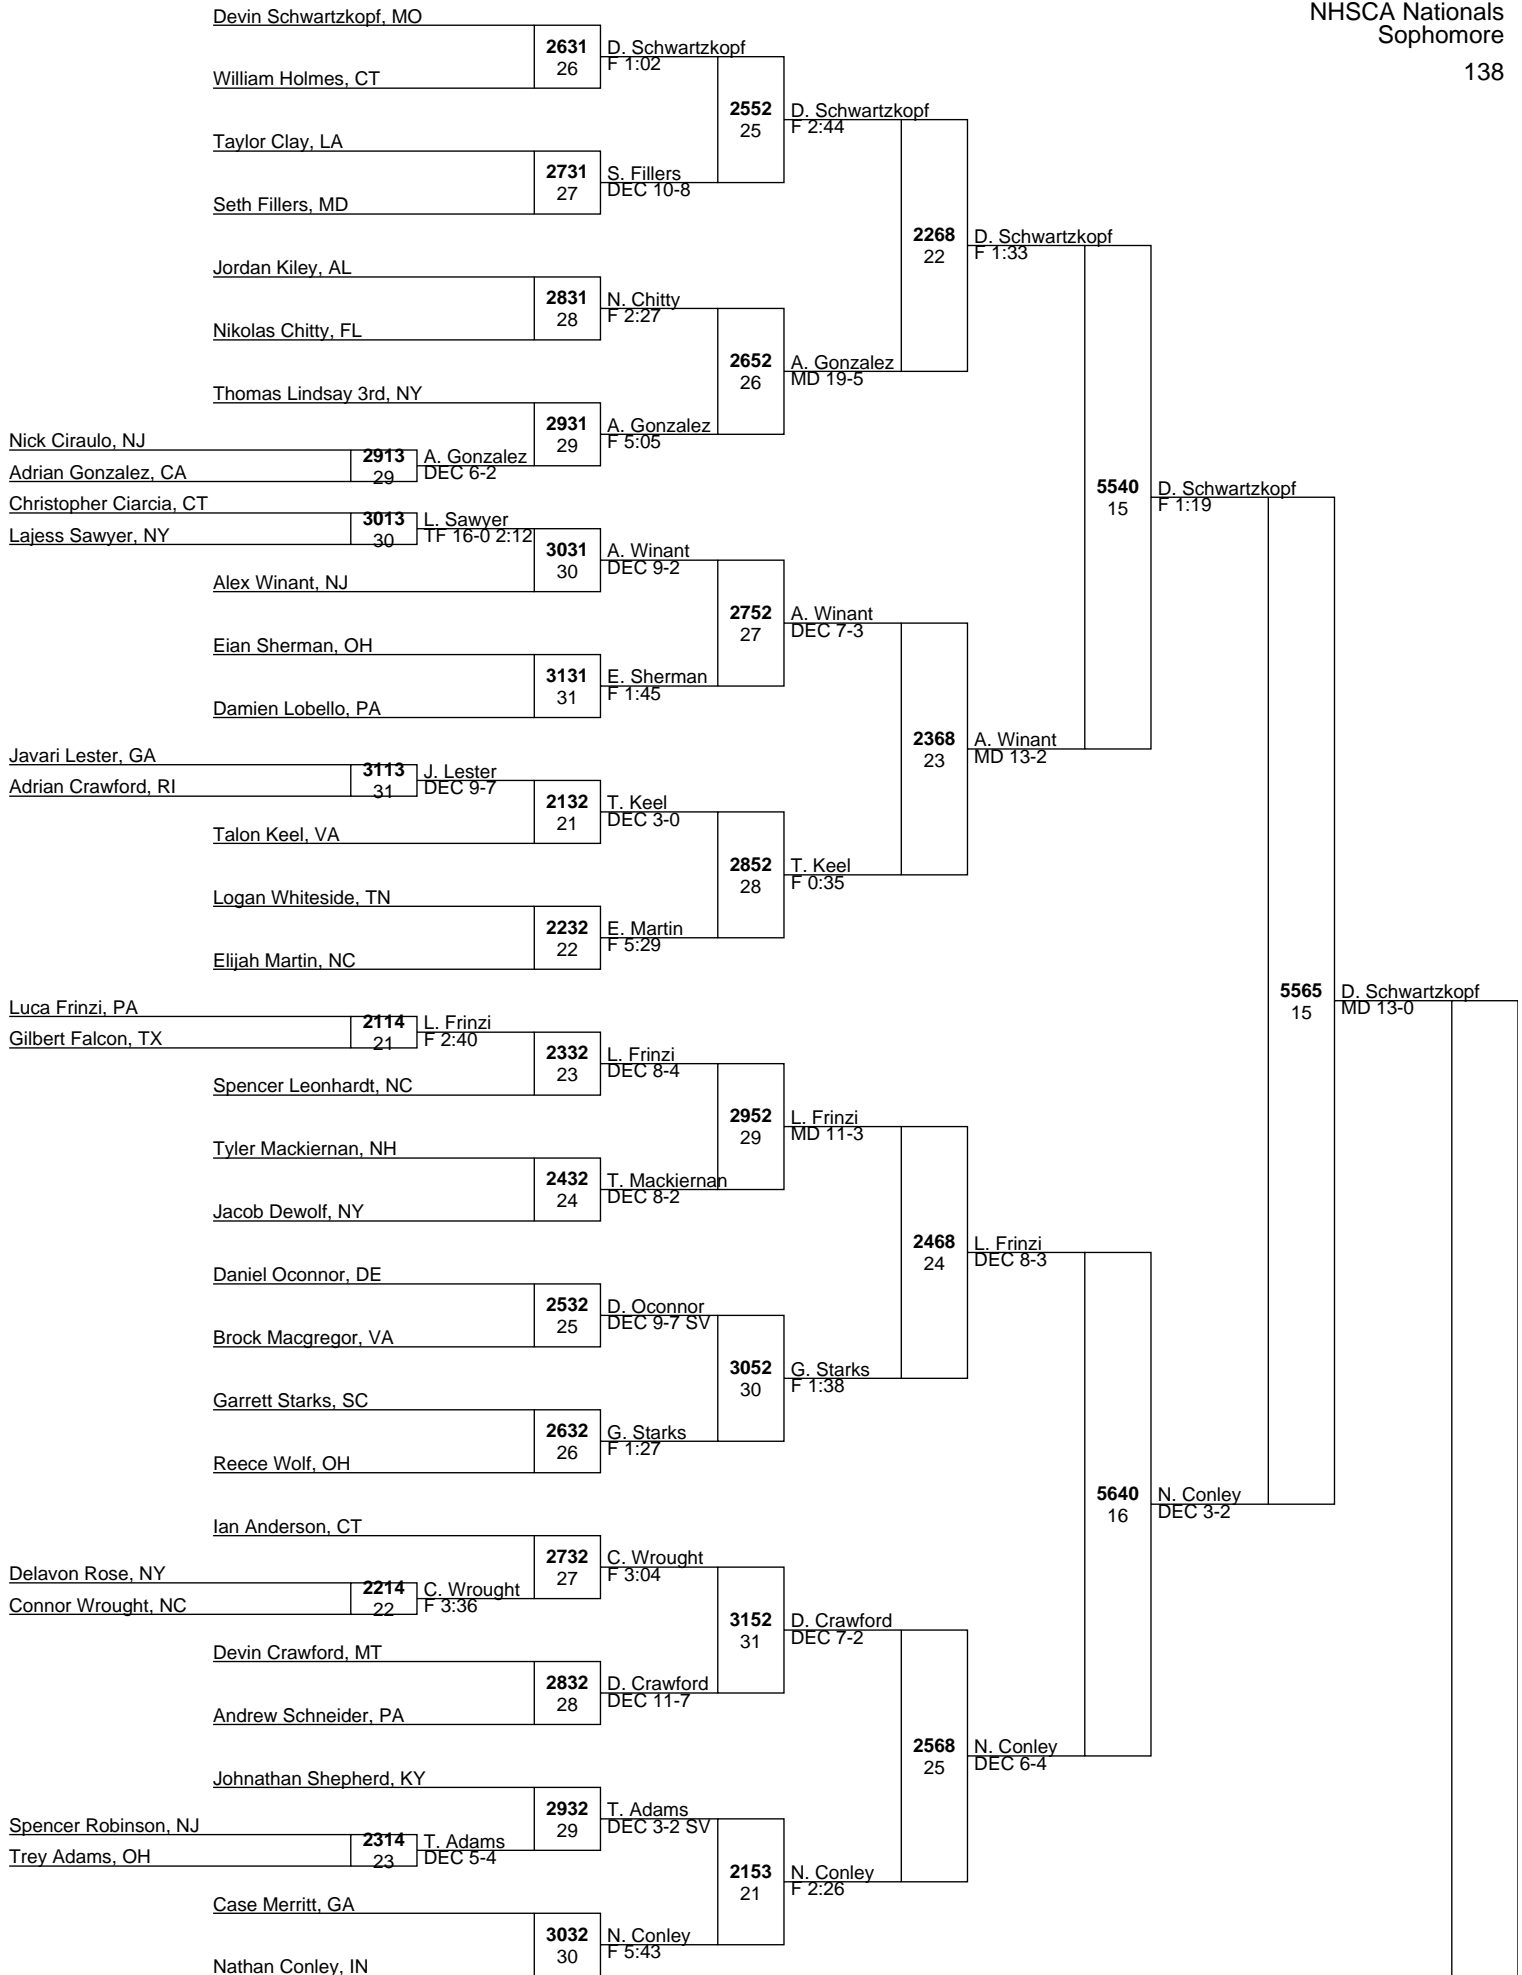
NHSCA Nationals
Sophomore
138

Devin Schwartzkopf, MO
William Holmes, CT
2631
26
D. Schwartzkopf
F 1:02

Taylor Clay, LA
Seth Fillers, MD
2731
27
S. Fillers
DEC 10-8

2552
25
D. Schwartzkopf
F 2:44

Jordan Kiley, AL
Nikolas Chitty, FL
2831
28
N. Chitty
F 2:27

Thomas Lindsay 3rd, NY
Nick Ciraulo, NJ
Adrian Gonzalez, CA
2913
29
A. Gonzalez
DEC 6-2
2931
29
A. Gonzalez
F 5:05

2652
26
A. Gonzalez
MD 19-5

2268
22
D. Schwartzkopf
F 1:33

Christopher Ciarcia, CT
Lajess Sawyer, NY
3013
30
L. Sawyer
TF 16-0 2:12
Alex Winant, NJ
3031
30
A. Winant
DEC 9-2

Eian Sherman, OH
Damien Lobello, PA
3131
31
E. Sherman
F 1:45

2752
27
A. Winant
DEC 7-3

Javari Lester, GA
Adrian Crawford, RI
3113
31
J. Lester
DEC 9-7
Talon Keel, VA
2132
21
T. Keel
DEC 3-0

Logan Whiteside, TN
Elijah Martin, NC
2232
22
E. Martin
F 5:29

2852
28
T. Keel
F 0:35

2368
23
A. Winant
MD 13-2

5540
15
D. Schwartzkopf
F 1:19

Luca Frinzi, PA
Gilbert Falcon, TX
2114
21
L. Frinzi
F 2:40
Spencer Leonhardt, NC
2332
23
L. Frinzi
DEC 8-4

Tyler Mackiernan, NH
Jacob Dewolf, NY
2432
24
T. Mackiernan
DEC 8-2

2952
29
L. Frinzi
MD 11-3

Daniel Oconnor, DE
Brock Macgregor, VA
2532
25
D. Oconnor
DEC 9-7 SV

Garrett Starks, SC
Reece Wolf, OH
2632
26
G. Starks
F 1:27

3052
30
G. Starks
F 1:38

2468
24
L. Frinzi
DEC 8-3

Ian Anderson, CT
Delavon Rose, NY
Connor Wrought, NC
2214
22
C. Wrought
F 3:36
2732
27
C. Wrought
F 3:04

Devin Crawford, MT
Andrew Schneider, PA
2832
28
D. Crawford
DEC 11-7

3152
31
D. Crawford
DEC 7-2

Johnathan Shepherd, KY
Spencer Robinson, NJ
Trey Adams, OH
2314
23
T. Adams
DEC 5-4
2932
29
T. Adams
DEC 3-2 SV

Case Merritt, GA
Nathan Conley, IN
3032
30
N. Conley
F 5:43

2153
21
N. Conley
F 2:26

2568
25
N. Conley
DEC 6-4

5640
16
N. Conley
DEC 3-2

5565
15
D. Schwartzkopf
MD 13-0